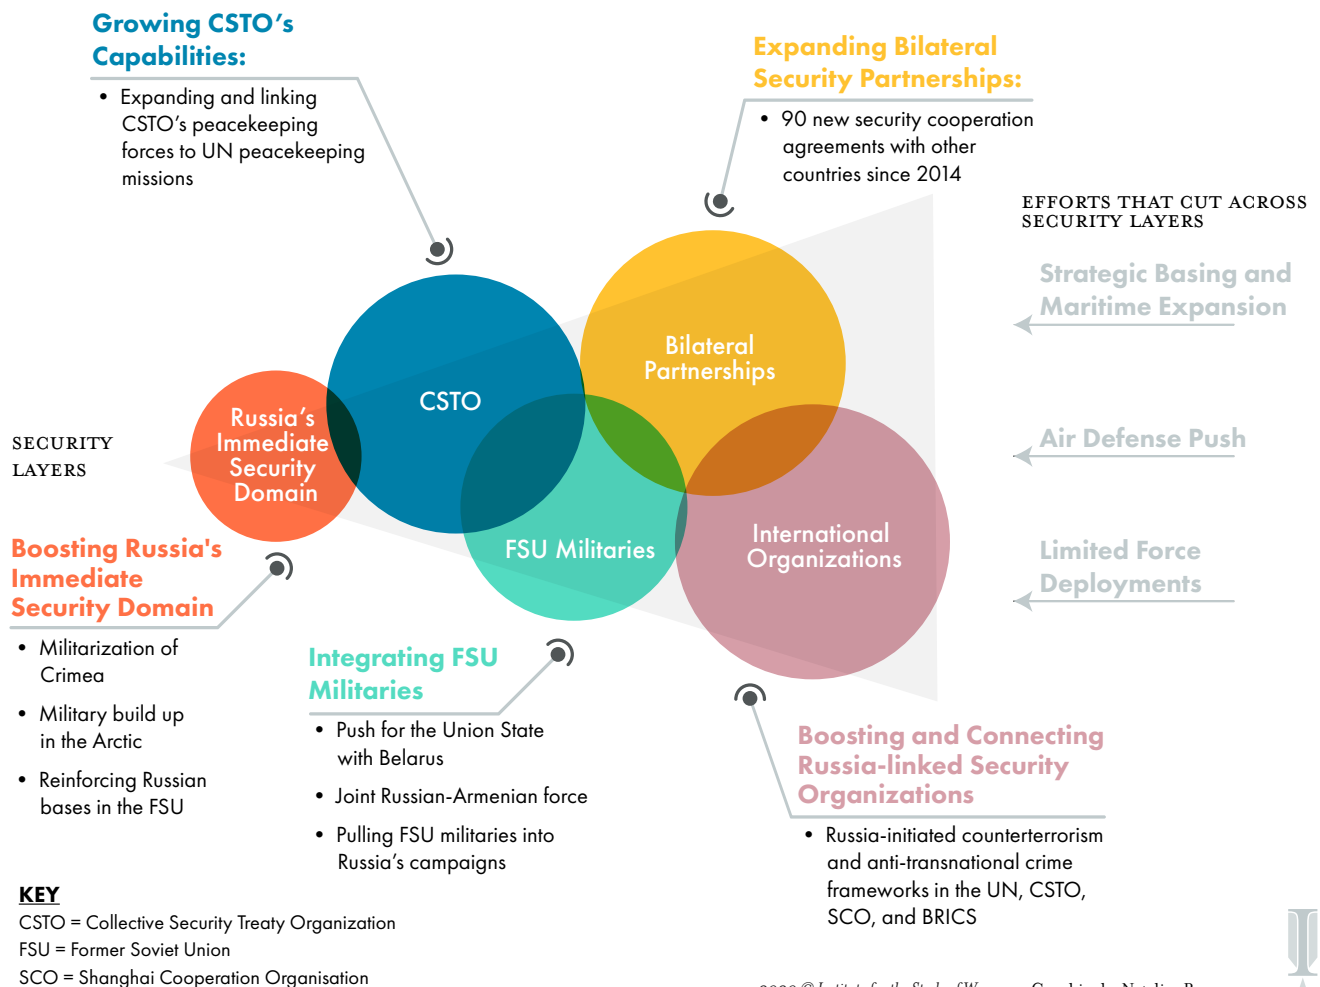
Growing CSTO's Capabilities:

• Expanding and linking CSTO's peacekeeping forces to UN peacekeeping missions

Expanding Bilateral Security Partnerships:

• 90 new security cooperation agreements with other countries since 2014

EFFORTS THAT CUT ACROSS SECURITY LAYERS

Strategic Basing and Maritime Expansion

Air Defense Push

Limited Force Deployments

SECURITY LAYERS

Russia's Immediate Security Domain

CSTO

Bilateral Partnerships

FSU Militaries

International Organizations

Boosting Russia's Immediate Security Domain

• Militarization of Crimea

• Military build up in the Arctic

• Reinforcing Russian bases in the FSU

Integrating FSU Militaries

• Push for the Union State with Belarus

• Joint Russian-Armenian force

• Pulling FSU militaries into Russia's campaigns

Boosting and Connecting Russia-linked Security Organizations

• Russia-initiated counterterrorism and anti-transnational crime frameworks in the UN, CSTO, SCO, and BRICS

KEY
CSTO = Collective Security Treaty Organization
FSU = Former Soviet Union
SCO = Shanghai Cooperation Organisation

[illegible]